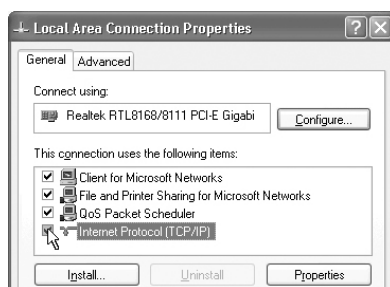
Local Area Connection Properties

?

X

General

Advanced

Connect using:

Realtek RTL8168/8111 PCI-E Gigabi

Configure...

This connection uses the following items:

Client for Microsoft Networks

File and Printer Sharing for Microsoft Networks

QoS Packet Scheduler

Internet Protocol (TCP/IP)

Install...

Uninstall

Properties